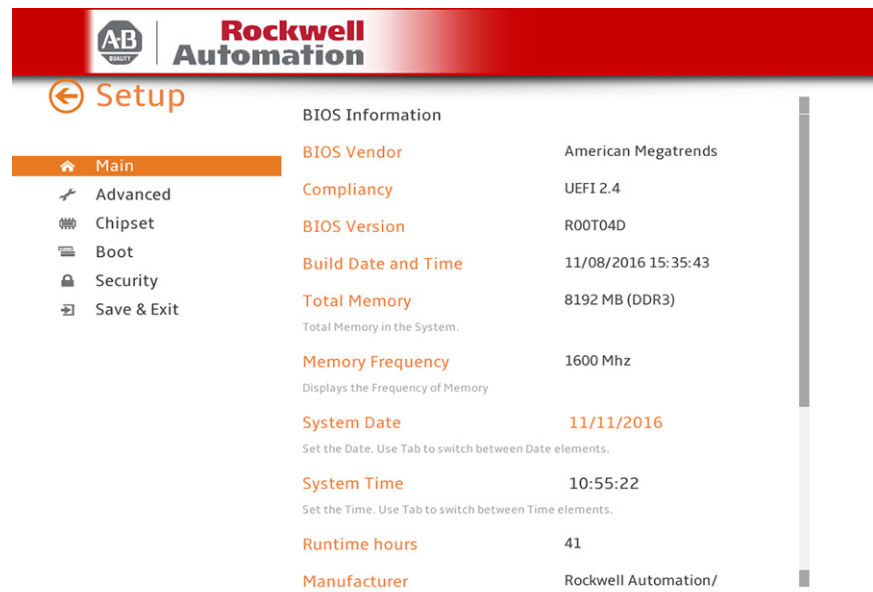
A-B QUALITY

Rockwell Automation

Setup

Main
Advanced
Chipset
Boot
Security
Save & Exit

BIOS Information

| | |
|---|---|
| BIOS Vendor | American Megatrends |
| Compliancy | UEFI 2.4 |
| BIOS Version | R00T04D |
| Build Date and Time | 11/08/2016 15:35:43 |
| Total Memory | 8192 MB (DDR3) |

Total Memory in the System.

Memory Frequency 1600 Mhz

Displays the Frequency of Memory

System Date 11/11/2016

Set the Date. Use Tab to switch between Date elements.

System Time 10:55:22

Set the Time. Use Tab to switch between Time elements.

Runtime hours 41

Manufacturer Rockwell Automation/